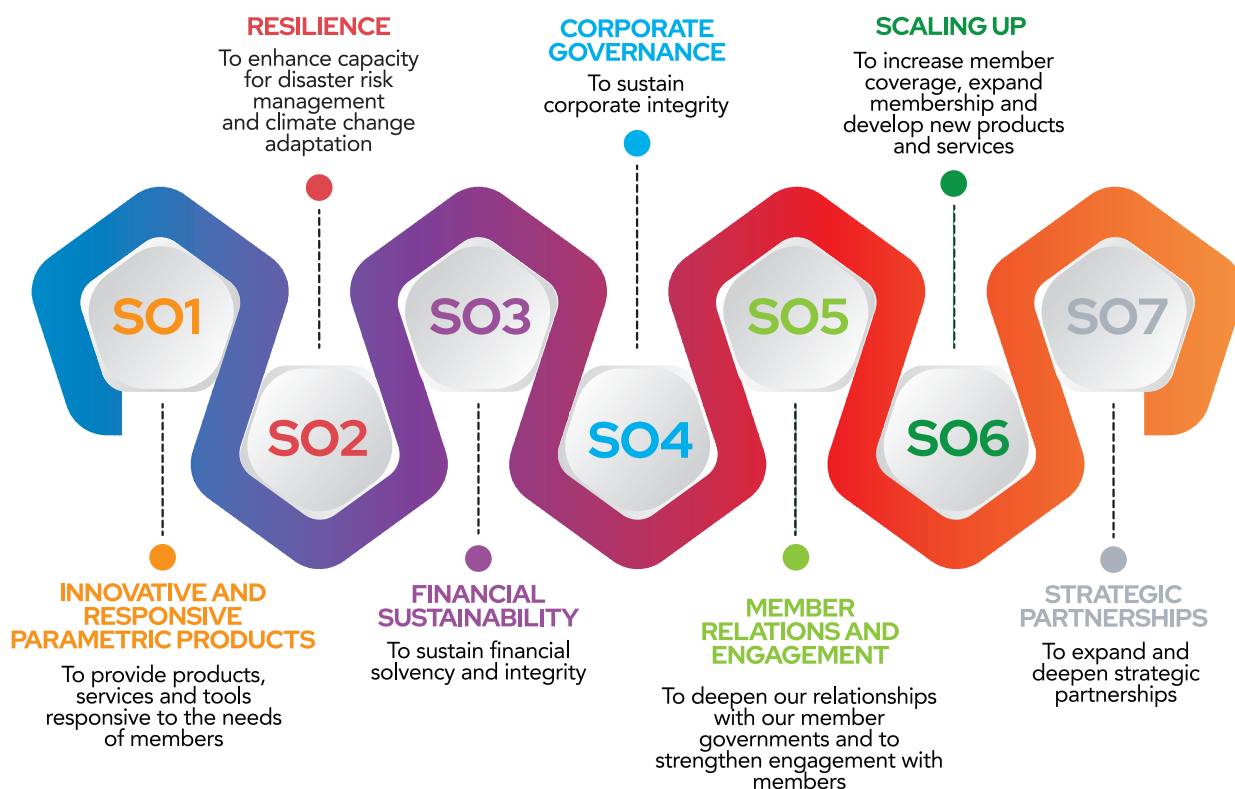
RESILIENCE

To enhance capacity for disaster risk management and climate change adaptation

CORPORATE GOVERNANCE

To sustain corporate integrity

SCALING UP

To increase member coverage, expand membership and develop new products and services

SO1

SO2

SO3

SO4

SO5

SO6

SO7

INNOVATIVE AND RESPONSIVE PARAMETRIC PRODUCTS

To provide products, services and tools responsive to the needs of members

FINANCIAL SUSTAINABILITY

To sustain financial solvency and integrity

MEMBER RELATIONS AND ENGAGEMENT

To deepen our relationships with our member governments and to strengthen engagement with members

STRATEGIC PARTNERSHIPS

To expand and deepen strategic partnerships